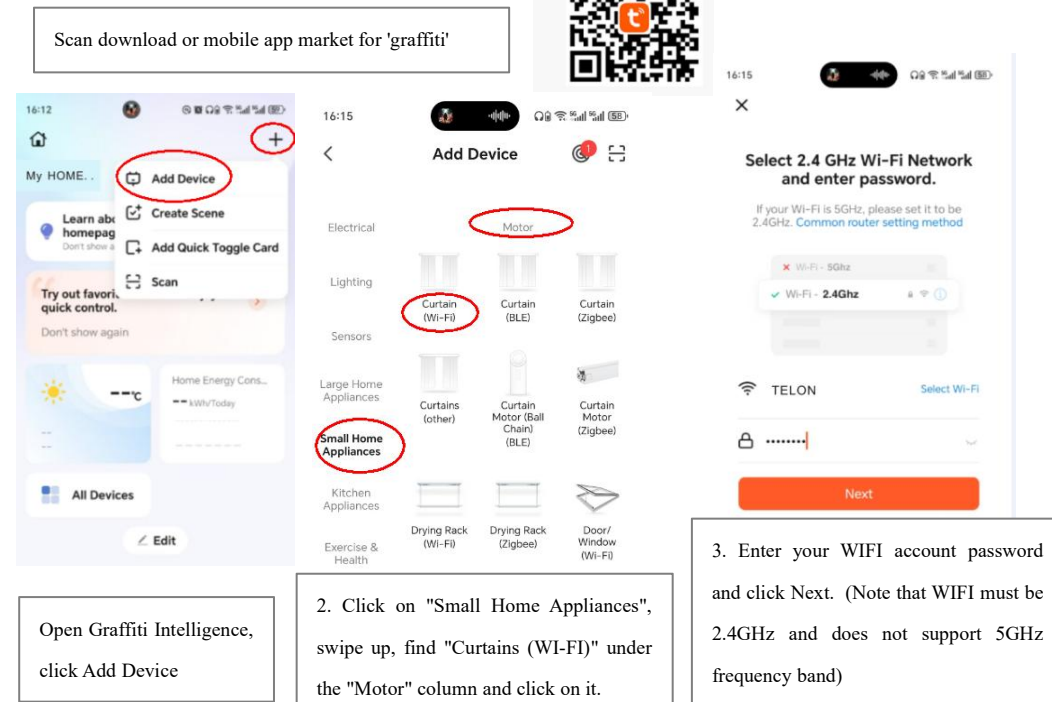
Scan download or mobile app market for 'graffiti'

16:12

My HOME. .

Add Device

Create Scene

Add Quick Toggle Card

Scan

Learn abo homepag Don't show a

Try out favori quick control.

Don't show again

--°C

Home Energy Cons...

-- kWh/Today

All Devices

Edit

Open Graffiti Intelligence, click Add Device

16:15

Add Device

Electrical

Motor

Lighting

Curtain (Wi-Fi)

Curtain (BLE)

Curtain (Zigbee)

Sensors

Large Home Appliances

Curtains (other)

Curtain Motor (Ball Chain) (BLE)

Curtain Motor (Zigbee)

Small Home Appliances

Kitchen Appliances

Drying Rack (Wi-Fi)

Drying Rack (Zigbee)

Door/ Window (Wi-Fi)

Exercise & Health

2. Click on "Small Home Appliances", swipe up, find "Curtains (WI-FI)" under the "Motor" column and click on it.

16:15

×

Select 2.4 GHz Wi-Fi Network and enter password.

If your Wi-Fi is 5GHz, please set it to be 2.4GHz. Common router setting method

Wi-Fi - 5Ghz

Wi-Fi - 2.4Ghz

TELON

Select Wi-Fi

••••••••

Next

3. Enter your WIFI account password and click Next. (Note that WIFI must be 2.4GHz and does not support 5GHz frequency band)